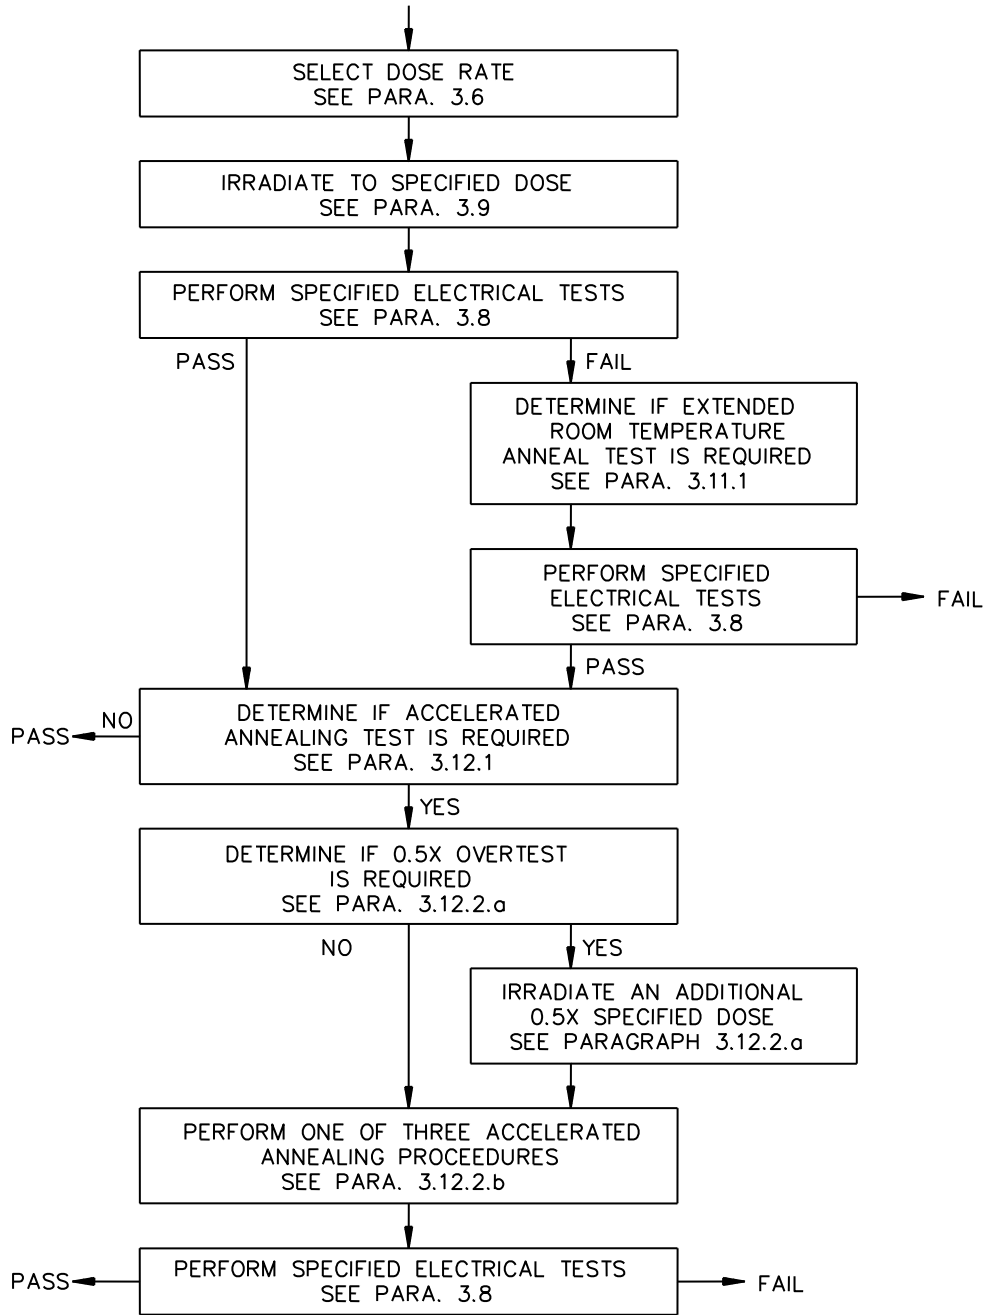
SELECT DOSE RATE
SEE PARA. 3.6

IRRADIATE TO SPECIFIED DOSE
SEE PARA. 3.9

PERFORM SPECIFIED ELECTRICAL TESTS
SEE PARA. 3.8

PASS

FAIL

DETERMINE IF EXTENDED ROOM TEMPERATURE ANNEAL TEST IS REQUIRED
SEE PARA. 3.11.1

PERFORM SPECIFIED ELECTRICAL TESTS
SEE PARA. 3.8

FAIL

PASS

PASS

NO

DETERMINE IF ACCELERATED ANNEALING TEST IS REQUIRED
SEE PARA. 3.12.1

YES

DETERMINE IF 0.5X OVERTEST IS REQUIRED
SEE PARA. 3.12.2.a

NO

YES

IRRADIATE AN ADDITIONAL 0.5X SPECIFIED DOSE
SEE PARAGRAPH 3.12.2.a

PERFORM ONE OF THREE ACCELERATED ANNEALING PROCEEDURES
SEE PARA. 3.12.2.b

PASS

PERFORM SPECIFIED ELECTRICAL TESTS
SEE PARA. 3.8

FAIL